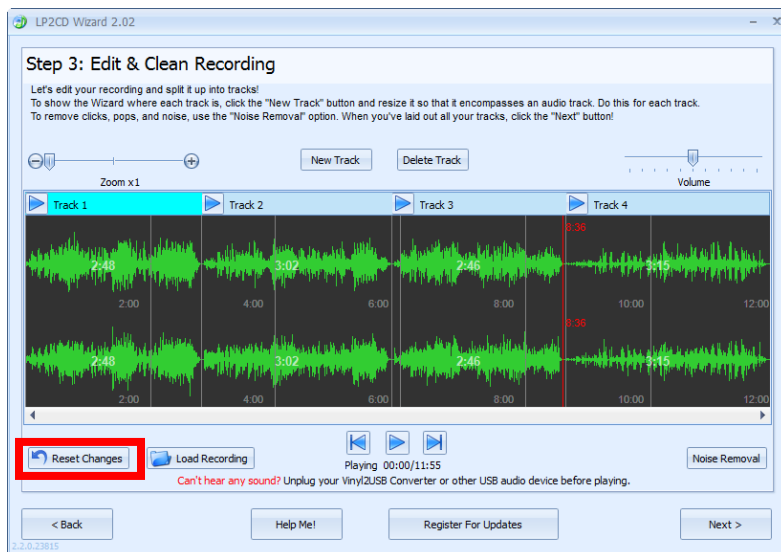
LP2CD Wizard 2.02

Step 3: Edit & Clean Recording

Let's edit your recording and split it up into tracks!
To show the Wizard where each track is, click the "New Track" button and resize it so that it encompasses an audio track. Do this for each track.
To remove clicks, pops, and noise, use the "Noise Removal" option. When you've laid out all your tracks, click the "Next" button!

Zoom x1

New Track

Delete Track

Volume

Track 1

Track 2

Track 3

Track 4

8:36

2:48

3:02

2:46

3:15

2:00

4:00

6:00

8:00

10:00

12:00

8:36

2:48

3:02

2:46

3:15

2:00

4:00

6:00

8:00

10:00

12:00

Reset Changes

Load Recording

Playing 00:00/11:55

Noise Removal

Can't hear any sound? Unplug your Vinyl2USB Converter or other USB audio device before playing.

< Back

Help Me!

Register For Updates

Next >

2.2.0.23815